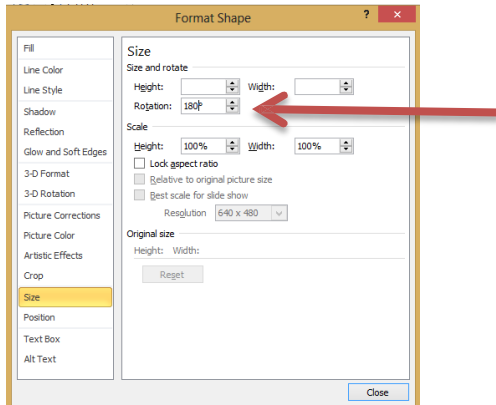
Format Shape
?
Fill
Line Color
Line Style
Shadow
Reflection
Glow and Soft Edges
3-D Format
3-D Rotation
Picture Corrections
Picture Color
Artistic Effects
Crop
Size
Position
Text Box
Alt Text

Size
Size and rotate
Height: Width:
Rotation: 180°
Scale
Height: 100% Width: 100%
Lock aspect ratio
Relative to original picture size
Best scale for slide show
Resolution 640 x 480
Original size
Height: Width:
Reset
Close